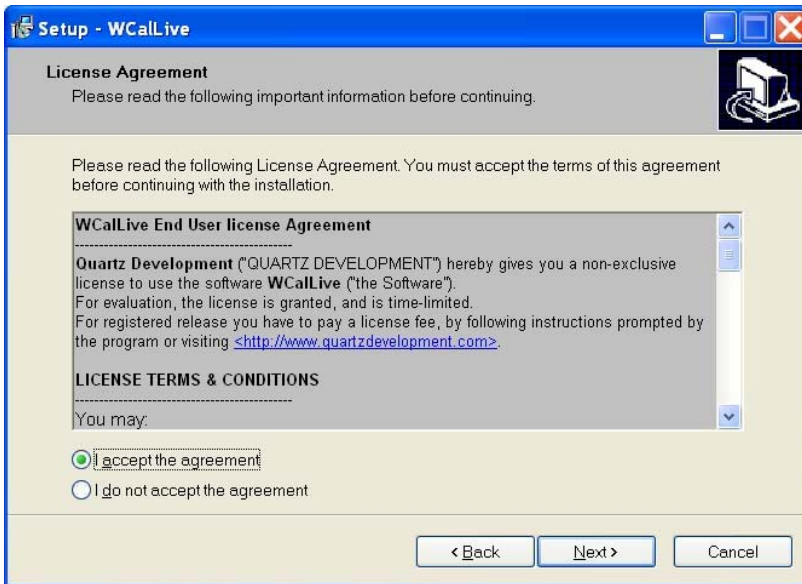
Setup - WCalLive

License Agreement
Please read the following important information before continuing.

Please read the following License Agreement. You must accept the terms of this agreement before continuing with the installation.

WCalLive End User license Agreement
---------------------------------------------
Quartz Development ("QUARTZ DEVELOPMENT") hereby gives you a non-exclusive license to use the software WCalLive ("the Software").
For evaluation, the license is granted, and is time-limited.
For registered release you have to pay a license fee, by following instructions prompted by the program or visiting <http://www.quartzdevelopment.com>.

LICENSE TERMS & CONDITIONS
---------------------------------------------
You may:

I accept the agreement
I do not accept the agreement

< Back
Next >
Cancel